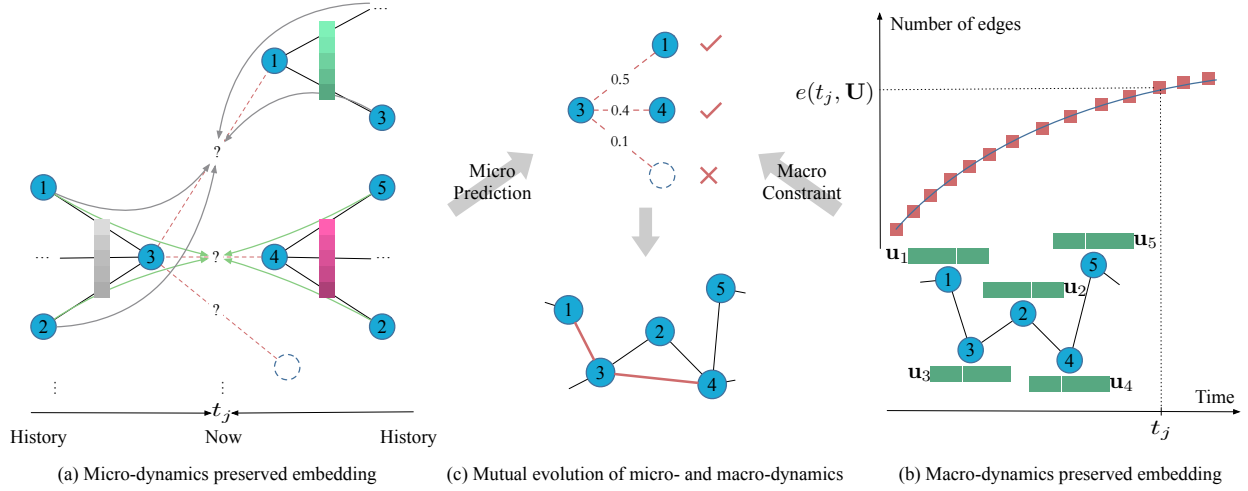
...

1

3

?

1

5

...

3

?

4

...

2

?

2

...

...

$t_j$

History

Now

History

(a) Micro-dynamics preserved embedding

1

0.5

3

0.4

4

0.1

Micro Prediction

Macro Constraint

1

5

2

3

4

(c) Mutual evolution of micro- and macro-dynamics

Number of edges

$e(t_j, \mathbf{U})$

$\mathbf{u}_1$

$\mathbf{u}_5$

1

5

$\mathbf{u}_2$

2

3

4

$\mathbf{u}_3$

$\mathbf{u}_4$

Time

$t_j$

(b) Macro-dynamics preserved embedding